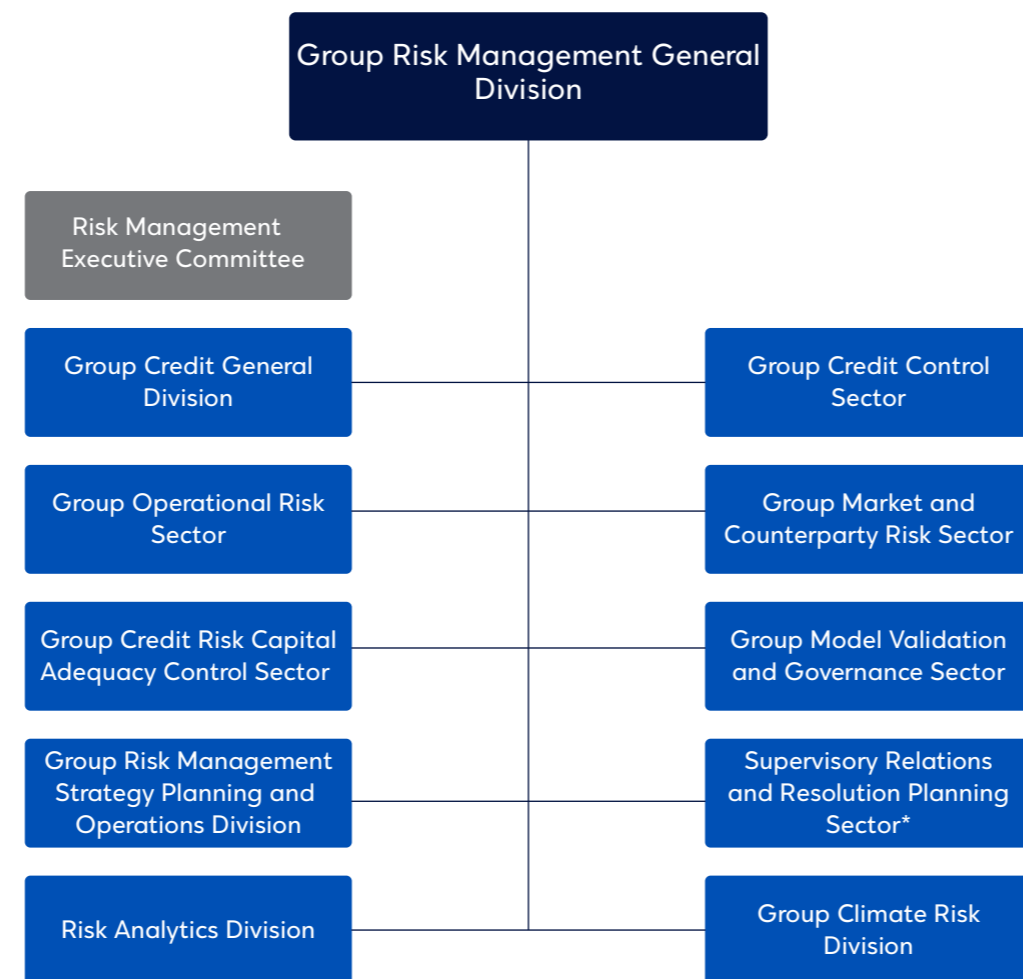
Group Risk Management General Division

Risk Management Executive Committee

Group Credit General Division

Group Credit Control Sector

Group Operational Risk Sector

Group Market and Counterparty Risk Sector

Group Credit Risk Capital Adequacy Control Sector

Group Model Validation and Governance Sector

Group Risk Management Strategy Planning and Operations Division

Supervisory Relations and Resolution Planning Sector*

Risk Analytics Division

Group Climate Risk Division